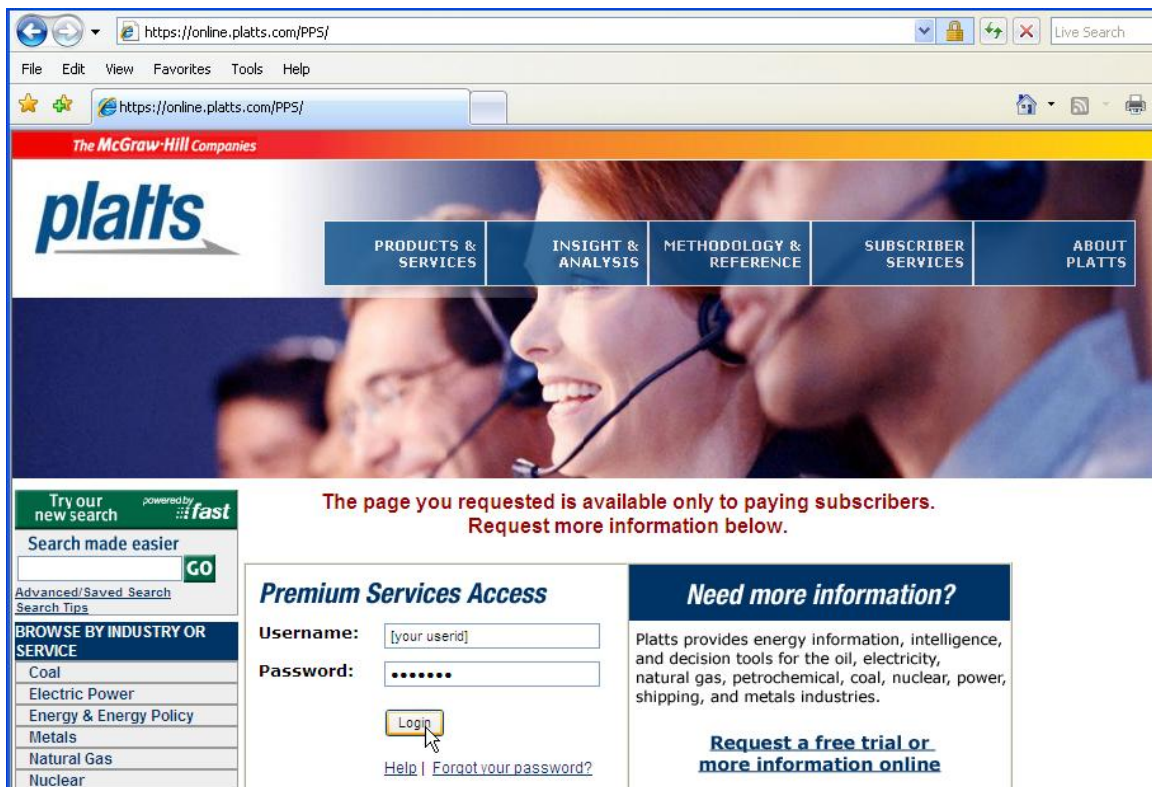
https://online.platts.com/PPS/

Live Search

File Edit View Favorites Tools Help

https://online.platts.com/PPS/

The McGraw-Hill Companies

platts

PRODUCTS & SERVICES

INSIGHT & ANALYSIS

METHODOLOGY & REFERENCE

SUBSCRIBER SERVICES

ABOUT PLATTS

Try our new search powered by fast

Search made easier

GO

Advanced/Saved Search

Search Tips

BROWSE BY INDUSTRY OR SERVICE

Coal

Electric Power

Energy & Energy Policy

Metals

Natural Gas

Nuclear

The page you requested is available only to paying subscribers. Request more information below.

Premium Services Access

Username: [your userid]

Password: •••••••

Login

Help | Forgot your password?

Need more information?

Platts provides energy information, intelligence, and decision tools for the oil, electricity, natural gas, petrochemical, coal, nuclear, power, shipping, and metals industries.

Request a free trial or more information online